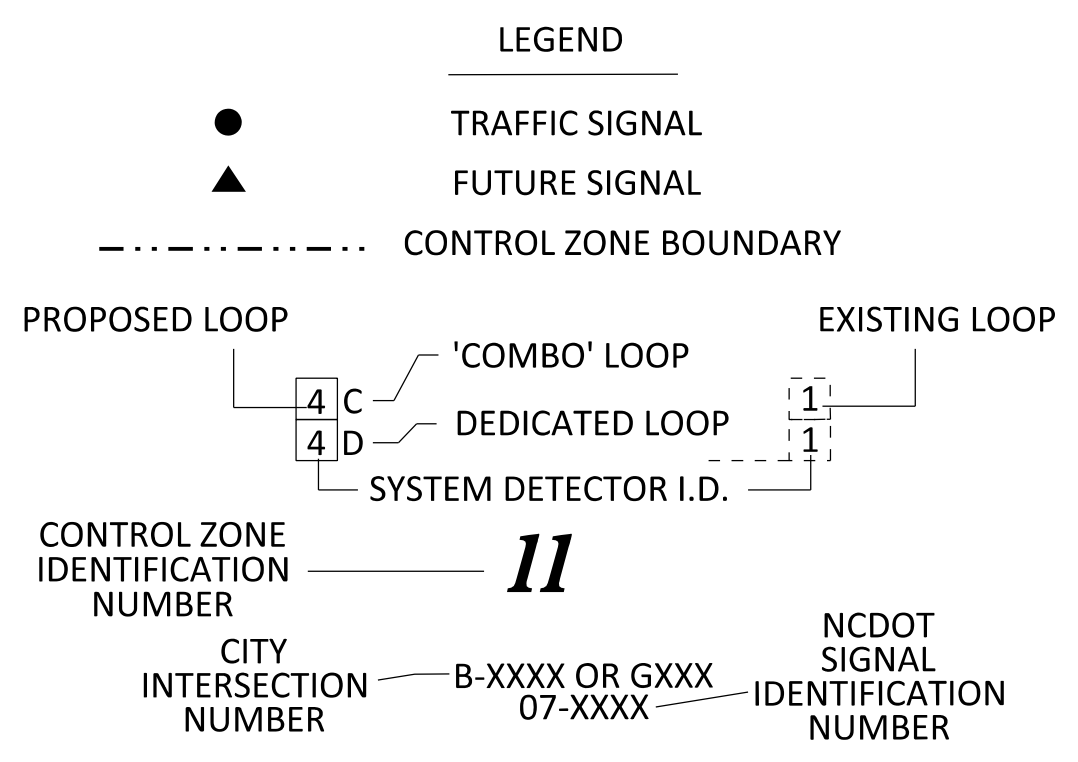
LEGEND

TRAFFIC SIGNAL

FUTURE SIGNAL

CONTROL ZONE BOUNDARY

PROPOSED LOOP

EXISTING LOOP

'COMBO' LOOP

4 C

1

DEDICATED LOOP

4 D

1

SYSTEM DETECTOR I.D.

CONTROL ZONE IDENTIFICATION NUMBER

11

CITY INTERSECTION NUMBER

B-XXXX OR GXXX
07-XXXX

NCDOT SIGNAL IDENTIFICATION NUMBER